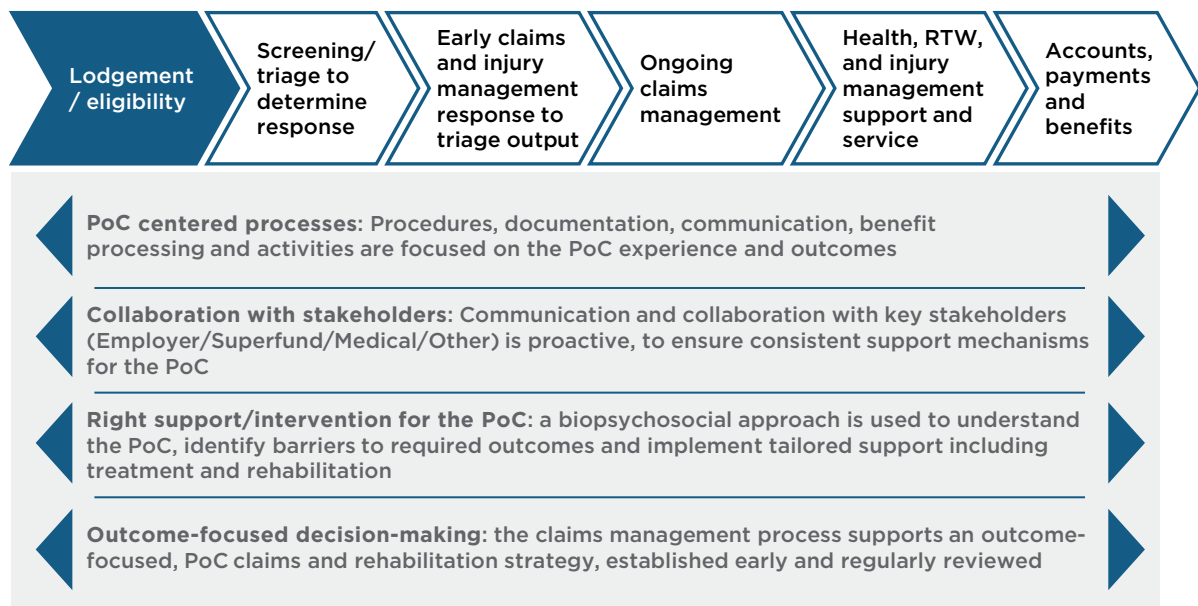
Lodgement / eligibility

Screening/ triage to determine response

Early claims and injury management response to triage output

Ongoing claims management

Health, RTW, and injury management support and service

Accounts, payments and benefits

PoC centered processes: Procedures, documentation, communication, benefit processing and activities are focused on the PoC experience and outcomes

Collaboration with stakeholders: Communication and collaboration with key stakeholders (Employer/Superfund/Medical/Other) is proactive, to ensure consistent support mechanisms for the PoC

Right support/intervention for the PoC: a biopsychosocial approach is used to understand the PoC, identify barriers to required outcomes and implement tailored support including treatment and rehabilitation

Outcome-focused decision-making: the claims management process supports an outcome-focused, PoC claims and rehabilitation strategy, established early and regularly reviewed